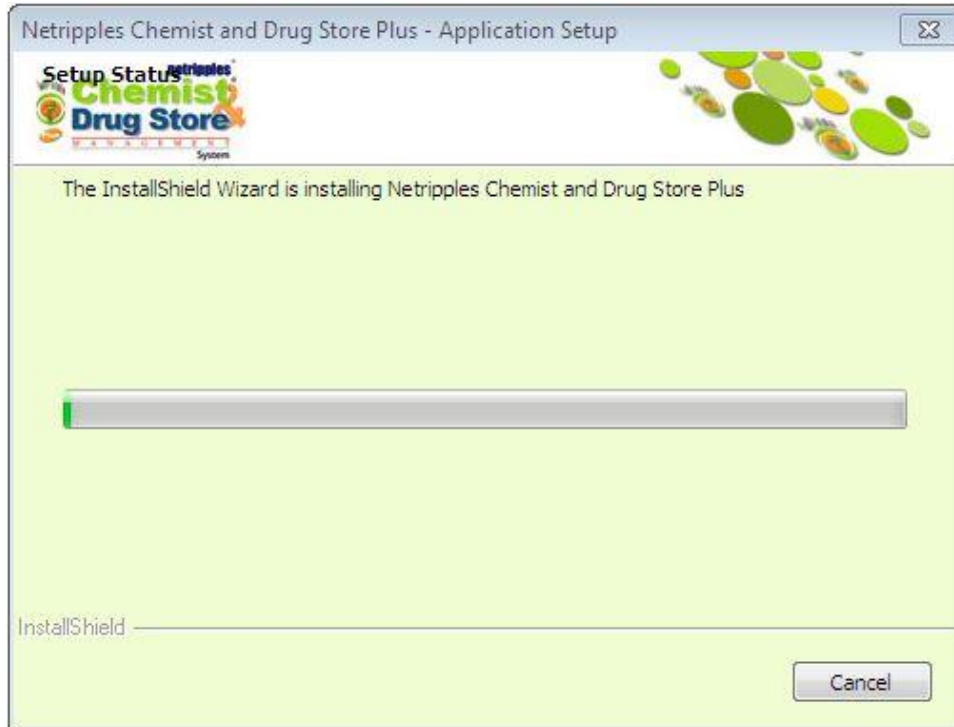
Netripples Chemist and Drug Store Plus - Application Setup

Setup Status

netripples
Chemist
&
Drug Store
MANAGEMENT
System

The InstallShield Wizard is installing Netripples Chemist and Drug Store Plus

InstallShield

Cancel